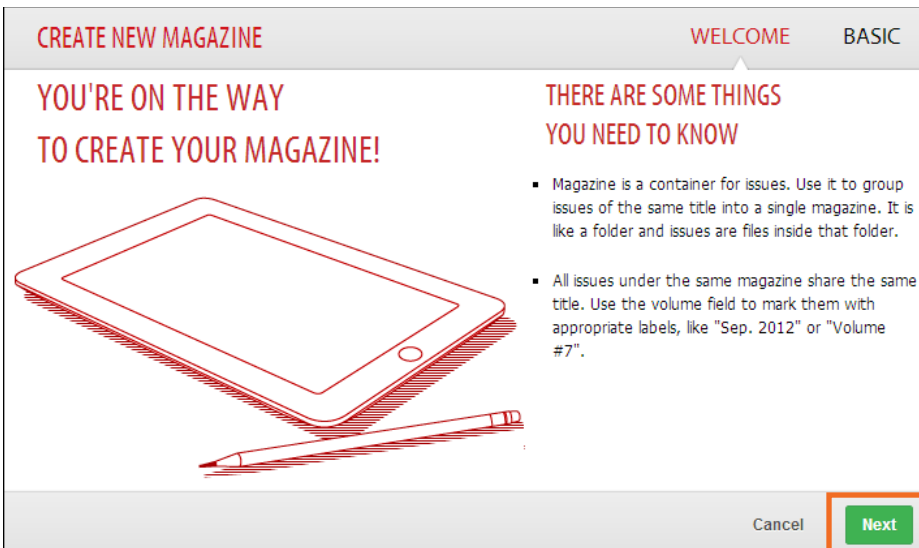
CREATE NEW MAGAZINE

WELCOME BASIC

YOU'RE ON THE WAY TO CREATE YOUR MAGAZINE!

THERE ARE SOME THINGS YOU NEED TO KNOW

- Magazine is a container for issues. Use it to group issues of the same title into a single magazine. It is like a folder and issues are files inside that folder.

- All issues under the same magazine share the same title. Use the volume field to mark them with appropriate labels, like "Sep. 2012" or "Volume #7".

Cancel

Next